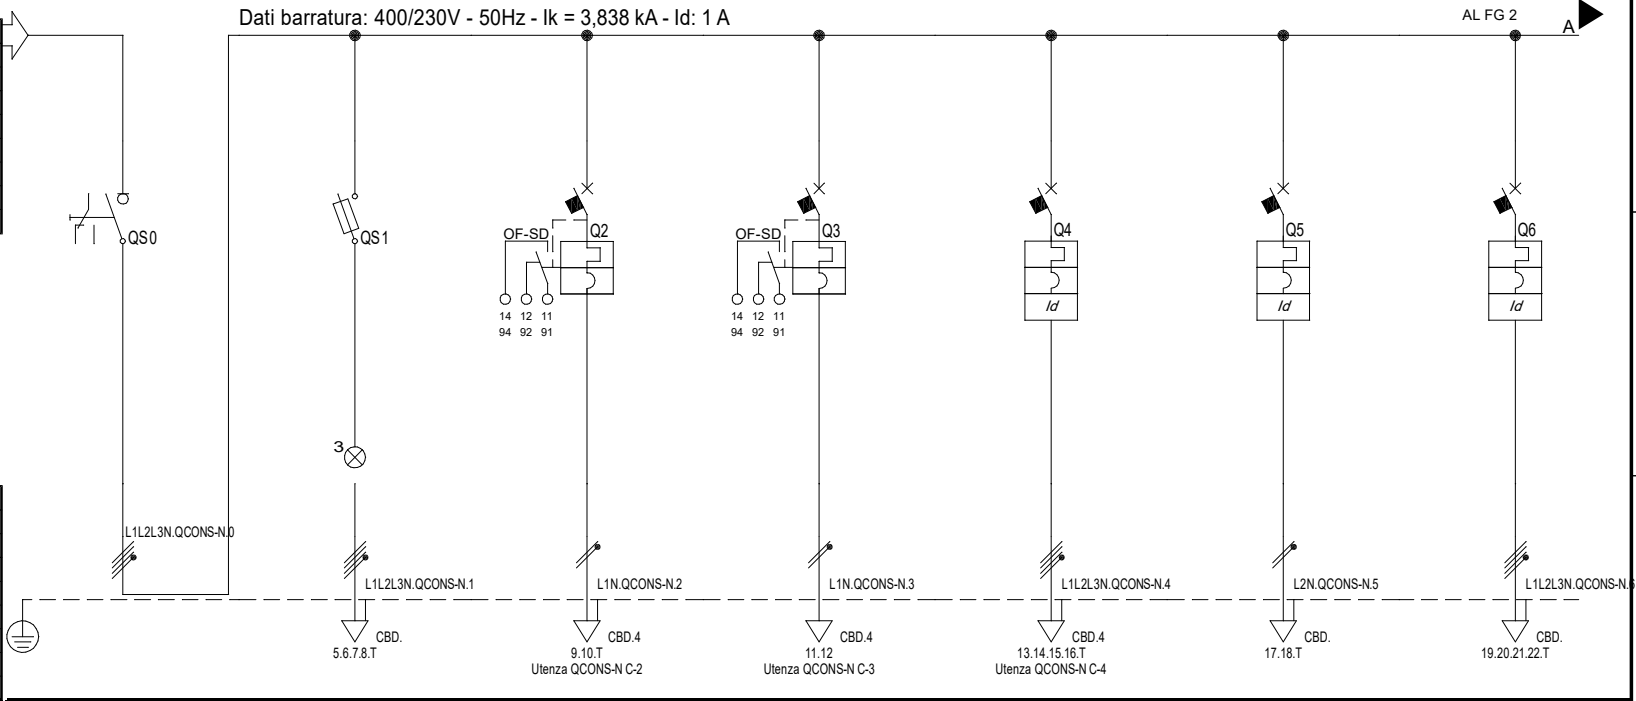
Dati barratura: 400/230V - 50Hz - Ik = 3,838 kA - Id: 1 A

AL FG 2

A

QS0

QS1

OF-SD

Q2

14 12 11
94 92 91

OF-SD

Q3

14 12 11
94 92 91

Q4

Id

Q5

Id

Q6

Id

3

L1L2L3N.QCONS-N.0

L1L2L3N.QCONS-N.1

L1N.QCONS-N.2

L1N.QCONS-N.3

L1L2L3N.QCONS-N.4

L2N.QCONS-N.5

L1L2L3N.QCONS-N.6

CBD.
5.6.7.8.T

CBD.4
9.10.T
Utenza QCONS-N C-2

CBD.4
11.12
Utenza QCONS-N C-3

CBD.4
13.14.15.16.T
Utenza QCONS-N C-4

CBD.
17.18.T

CBD.
19.20.21.22.T